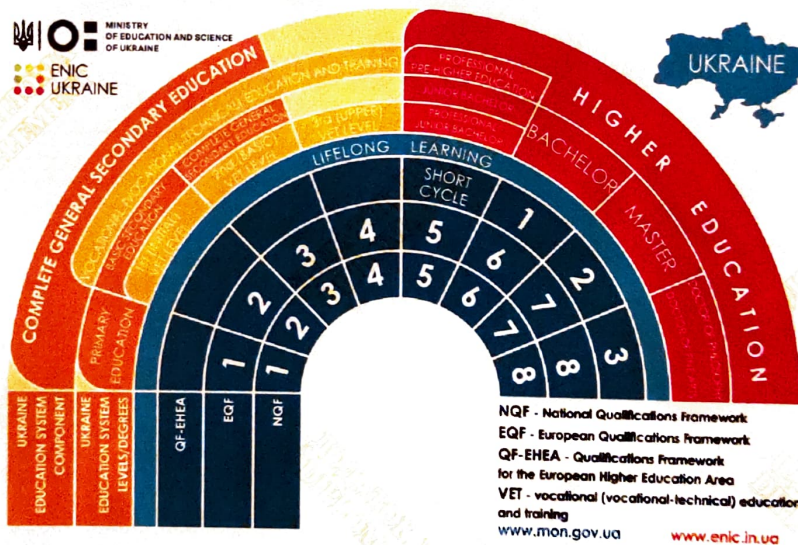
MINISTRY OF EDUCATION AND SCIENCE OF UKRAINE

ENIC UKRAINE

UKRAINE

COMPLETE GENERAL SECONDARY EDUCATION

VOCATIONAL (VOCATIONAL-TECHNICAL) EDUCATION AND TRAINING

BASIC SECONDARY EDUCATION

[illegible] COMPLETE GENERAL SECONDARY EDUCATION

1ST (BASIC) VET LEVEL

3RD (UPPER) VET LEVEL

PROFESSIONAL PRE-HIGHER EDUCATION

JUNIOR BACHELOR

PROFESSIONAL JUNIOR BACHELOR

HIGHER EDUCATION

BACHELOR

MASTER

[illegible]

LIFELONG LEARNING

PRIMARY EDUCATION

SHORT CYCLE

QF-EHEA: SHORT CYCLE, 1, 2, 3

EQF: 1, 2, 3, 4, 5, 6, 7, 8

NQF: 1, 2, 3, 4, 5, 6, 7, 8

UKRAINE EDUCATION SYSTEM COMPONENT

UKRAINE EDUCATION SYSTEM LEVELS/DEGREES

QF-EHEA

EQF

NQF

NQF - National Qualifications Framework
EQF - European Qualifications Framework
QF-EHEA - Qualifications Framework for the European Higher Education Area
VET - vocational (vocational-technical) education and training

www.mon.gov.ua

www.enic.in.ua